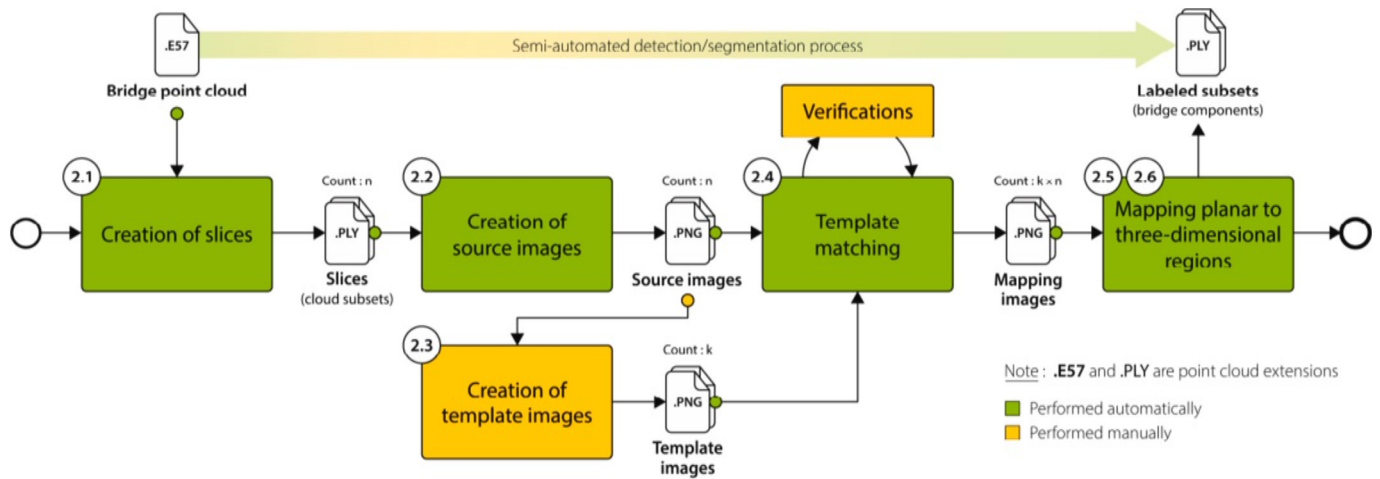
.E57

Semi-automated detection/segmentation process

.PLY

Bridge point cloud

Labeled subsets
(bridge components)

Verifications

2.1
Creation of slices

Count : n
.PLY
Slices
(cloud subsets)

2.2
Creation of source images

Count : n
.PNG
Source images

2.4
Template matching

Count : k × n
.PNG
Mapping images

2.5 2.6
Mapping planar to three-dimensional regions

2.3
Creation of template images

Count : k
.PNG
Template images

Note : .E57 and .PLY are point cloud extensions
Performed automatically
Performed manually